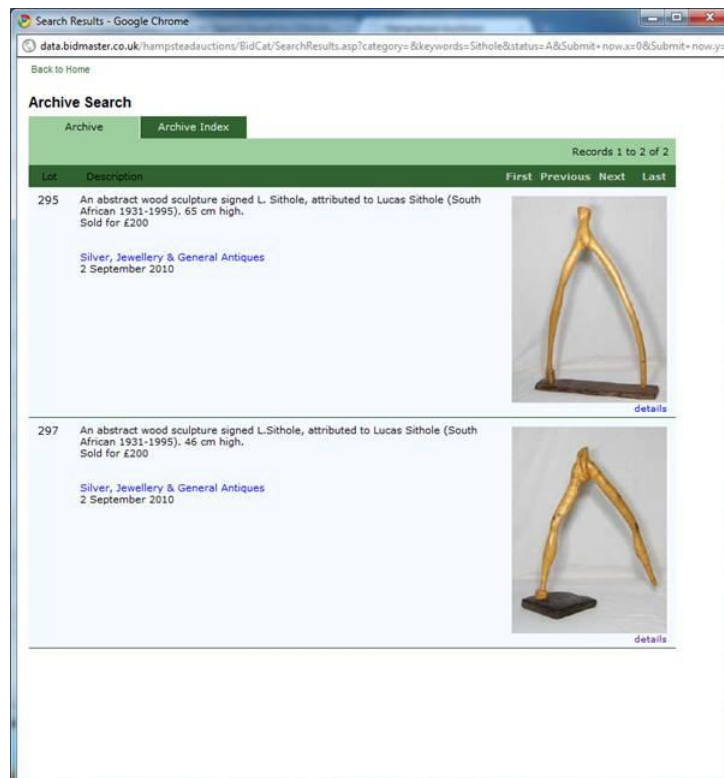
Search Results - Google Chrome

data.bidmaster.co.uk/hampsteadauctions/BidCat/SearchResults.asp?category=&keywords=Sithole&status=A&Submit=now.x=0&Submit=now.y=

Back to Home

Archive Search

Archive | Archive Index

Records 1 to 2 of 2

Lot | Description | First Previous Next Last

295 An abstract wood sculpture signed L. Sithole, attributed to Lucas Sithole (South African 1931-1995). 65 cm high.
Sold for £200

Silver, Jewellery & General Antiques
2 September 2010

details

297 An abstract wood sculpture signed L.Sithole, attributed to Lucas Sithole (South African 1931-1995). 46 cm high.
Sold for £200

Silver, Jewellery & General Antiques
2 September 2010

details